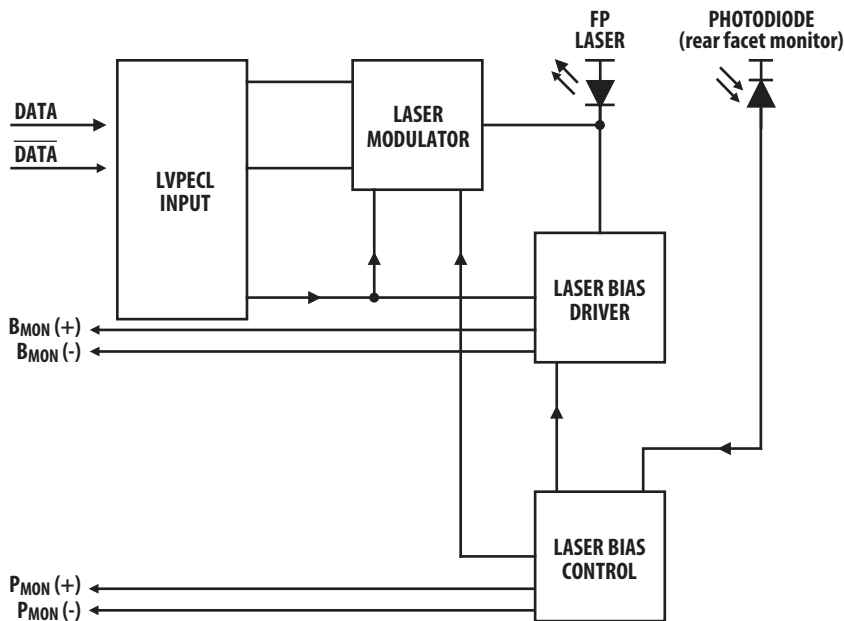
FP LASER

PHOTODIODE (rear facet monitor)

DATA

$\overline{\text{DATA}}$

LVPECL INPUT

LASER MODULATOR

LASER BIAS DRIVER

$B_{MON}$ (+)

$B_{MON}$ (-)

LASER BIAS CONTROL

$P_{MON}$ (+)

$P_{MON}$ (-)